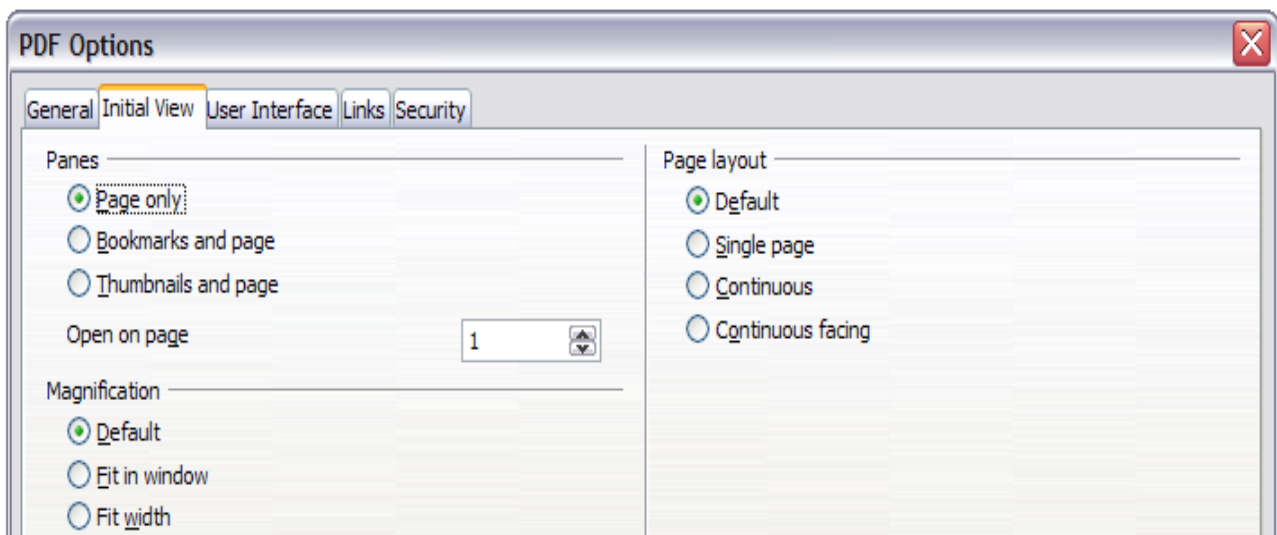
PDF Options

General | Initial View | User Interface | Links | Security

Panes
Page only
Bookmarks and page
Thumbnails and page
Open on page 1

Magnification
Default
Fit in window
Fit width

Page layout
Default
Single page
Continuous
Continuous facing